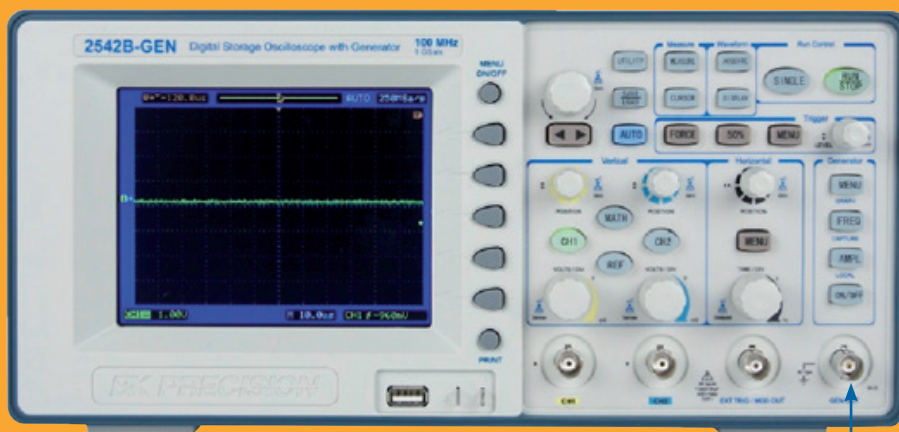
2542B-GEN Digital Storage Oscilloscope with Generator 100 MHz 1 GSa/s

MENU ON/OFF

PRINT

UTILITY

MEASURE

ACQUIRE

SINGLE

RUN STOP

SAVE RECALL

CURSOR

DISPLAY

AUTO

FORCE

50%

MENU

Measure

Waveform

Run Control

Trigger

Vertical

Horizontal

Generator

POSITION

POSITION

POSITION

MATH

CH1

CH2

REF

MENU

MENU

FREQ

AMPL

ON/OFF

VOLTS/DIV

VOLTS/DIV

TIME/DIV

CH1

CH2

EXT TRIG / MOD OUT

GEN

B+K PRECISION

AUTO

250MSa/s

CH1 1.00V

M 10.0us

CH1 ƒ -960mV